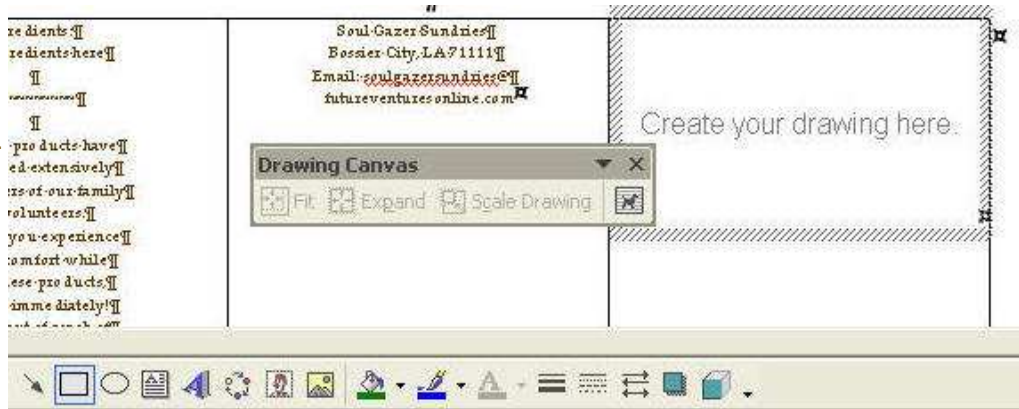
re·dients·¶
redients·here¶
¶
~~~~~~~~¶
¶
·pro·ducts·have¶
ed·extensively¶
rs·of·our·family¶
volunteers.¶
you·experience¶
omfort·while¶
ese·products,¶
imme·diately!¶
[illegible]

Soul·Gazer·Sundries¶
Bossier·City,·LA·71111¶
Email:·soulgazersundries@¶
futureventuresonline.com¤

Drawing Canvas
Fit Expand Scale Drawing

Create your drawing here.